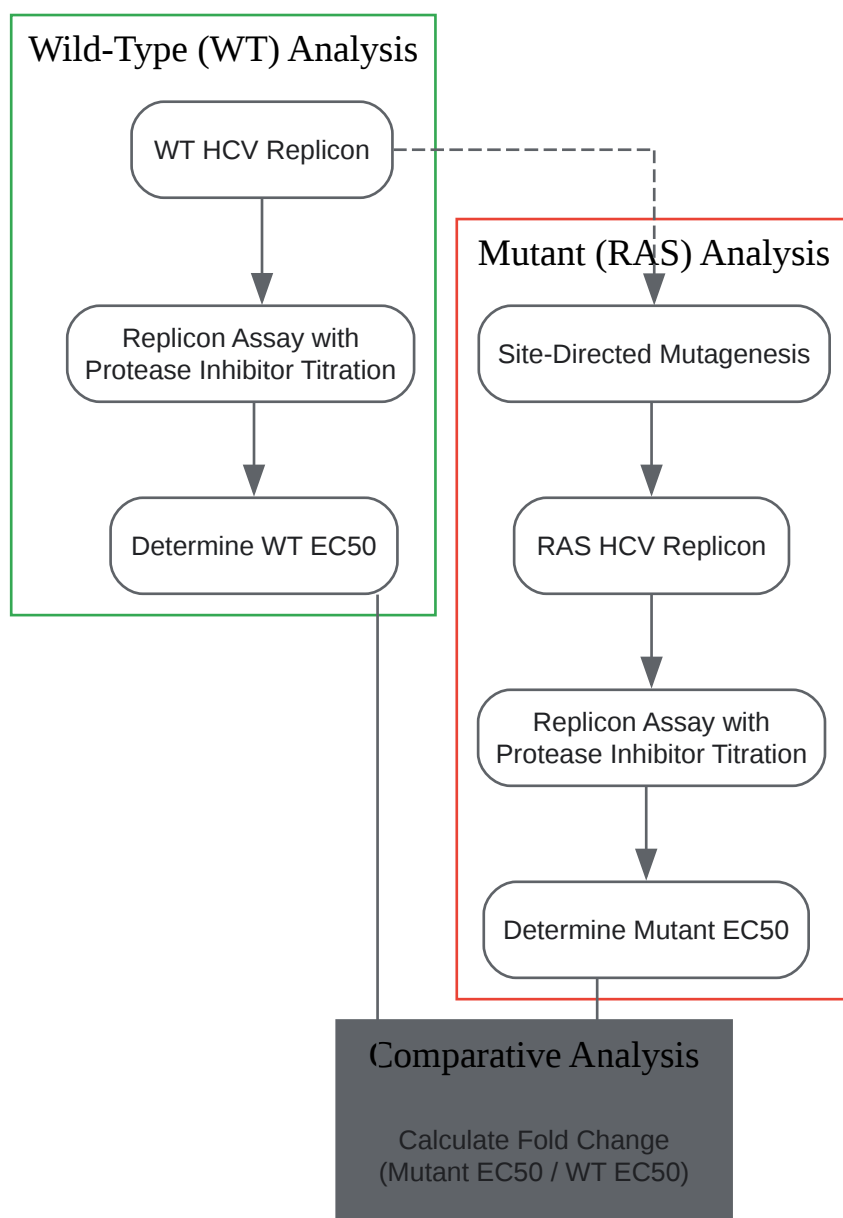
Wild-Type (WT) Analysis

WT HCV Replicon

Replicon Assay with Protease Inhibitor Titration

Determine WT EC50

Mutant (RAS) Analysis

Site-Directed Mutagenesis

RAS HCV Replicon

Replicon Assay with Protease Inhibitor Titration

Determine Mutant EC50

Comparative Analysis

Calculate Fold Change (Mutant EC50 / WT EC50)